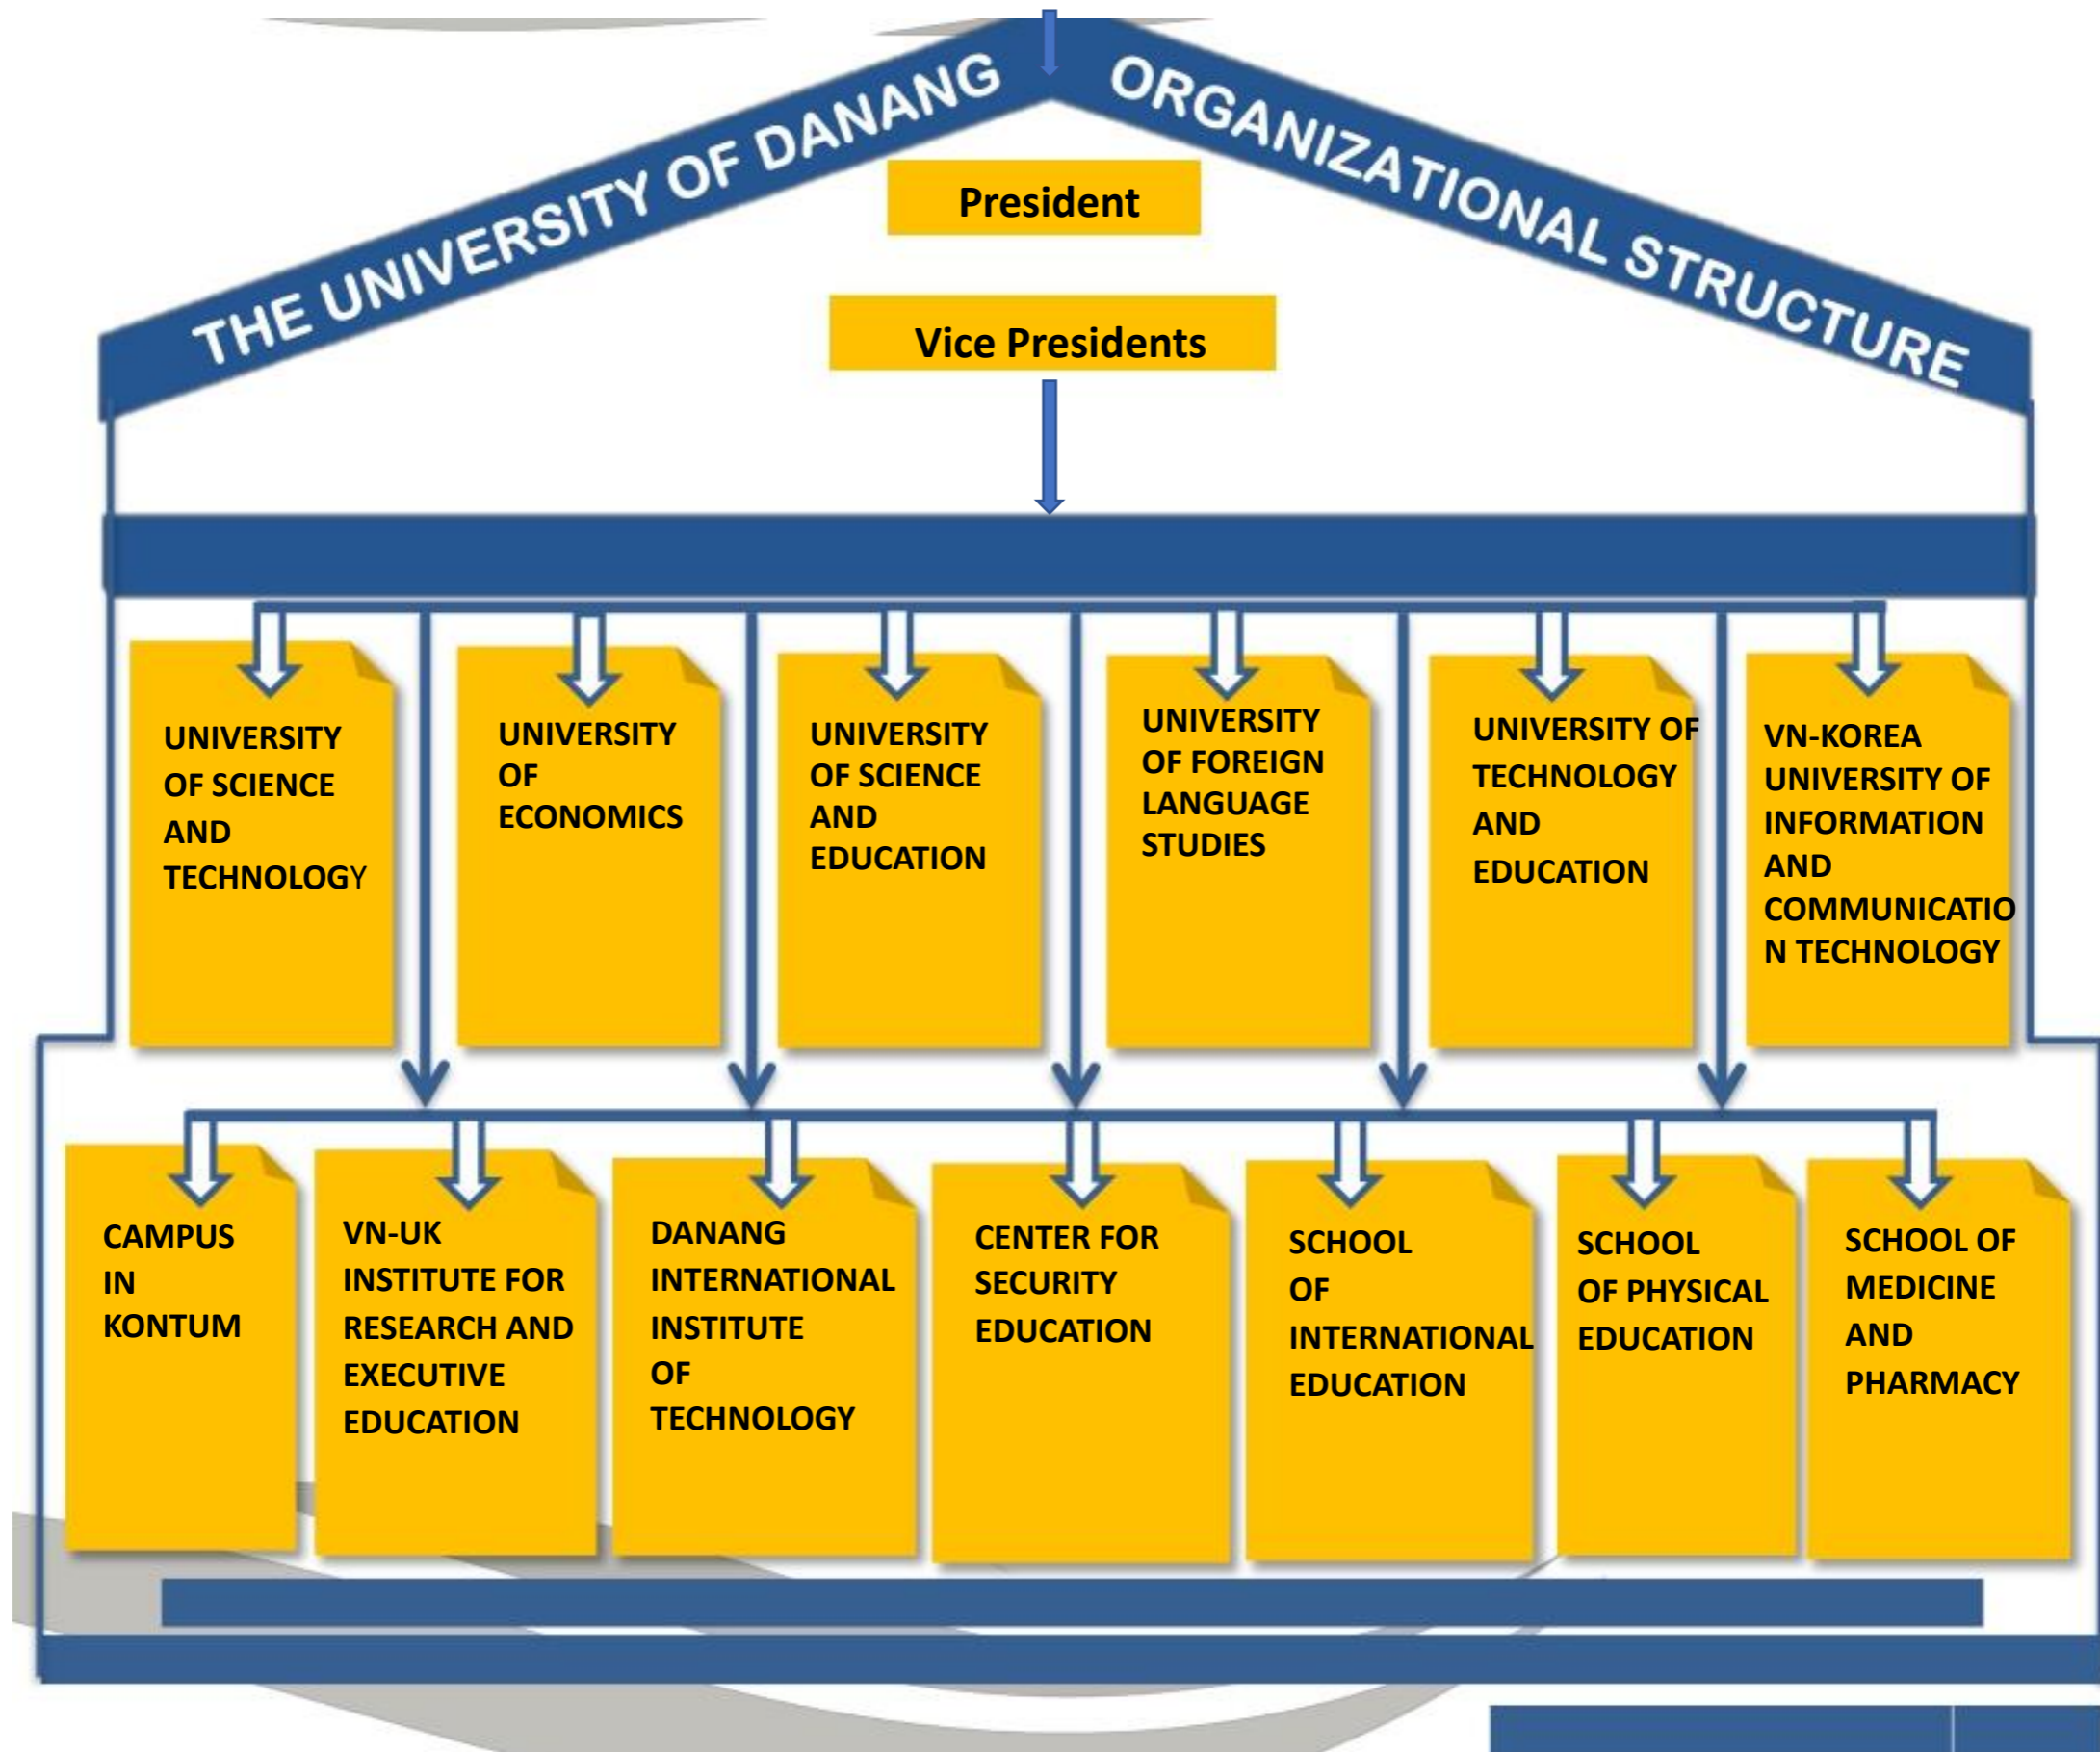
THE UNIVERSITY OF DANANG ORGANIZATIONAL STRUCTURE

President

Vice Presidents

UNIVERSITY OF SCIENCE AND TECHNOLOGY

UNIVERSITY OF ECONOMICS

UNIVERSITY OF SCIENCE AND EDUCATION

UNIVERSITY OF FOREIGN LANGUAGE STUDIES

UNIVERSITY OF TECHNOLOGY AND EDUCATION

VN-KOREA UNIVERSITY OF INFORMATION AND COMMUNICATION TECHNOLOGY

CAMPUS IN KONTUM

VN-UK INSTITUTE FOR RESEARCH AND EXECUTIVE EDUCATION

DANANG INTERNATIONAL INSTITUTE OF TECHNOLOGY

CENTER FOR SECURITY EDUCATION

SCHOOL OF INTERNATIONAL EDUCATION

SCHOOL OF PHYSICAL EDUCATION

SCHOOL OF MEDICINE AND PHARMACY